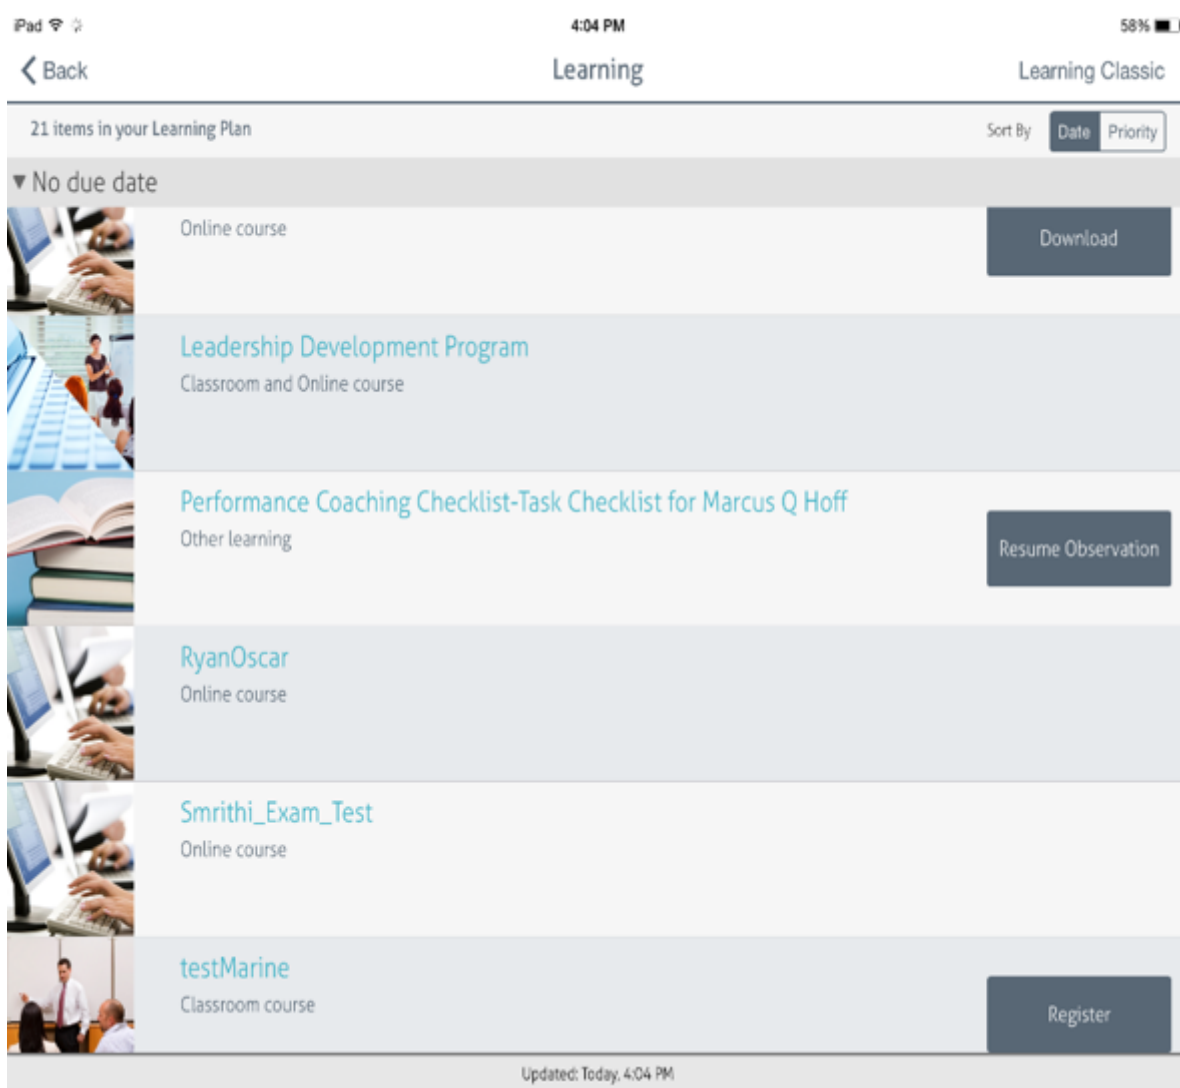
iPad
4:04 PM
58%

Back
Learning
Learning Classic

21 items in your Learning Plan
Sort By
Date
Priority

▼ No due date

Online course
Download

Leadership Development Program
Classroom and Online course

Performance Coaching Checklist-Task Checklist for Marcus Q Hoff
Other learning
Resume Observation

RyanOscar
Online course

Smrithi_Exam_Test
Online course

testMarine
Classroom course
Register

Updated: Today, 4:04 PM